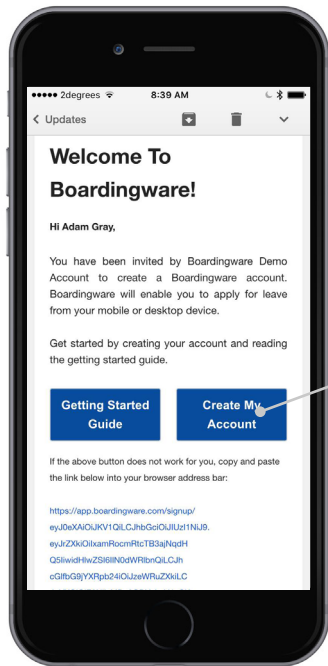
●●●●● 2degrees 8:39 AM

< Updates

Welcome To Boardingware!

Hi Adam Gray,

You have been invited by Boardingware Demo Account to create a Boardingware account. Boardingware will enable you to apply for leave from your mobile or desktop device.

Get started by creating your account and reading the getting started guide.

Getting Started Guide

Create My Account

If the above button does not work for you, copy and paste the link below into your browser address bar:

https://app.boardingware.com/signup/ eyJ0eXAiOiJKV1QiLCJhbGciOiJIUzI1NiJ9. eyJrZXkiOiIxamRocmRtcTB3ajNqdH Q5IiwidHlwZSI6IlN0dWRlbnQiLCJh cGlfbG9jYXRpb24iOiJzeWRuZXkiLC